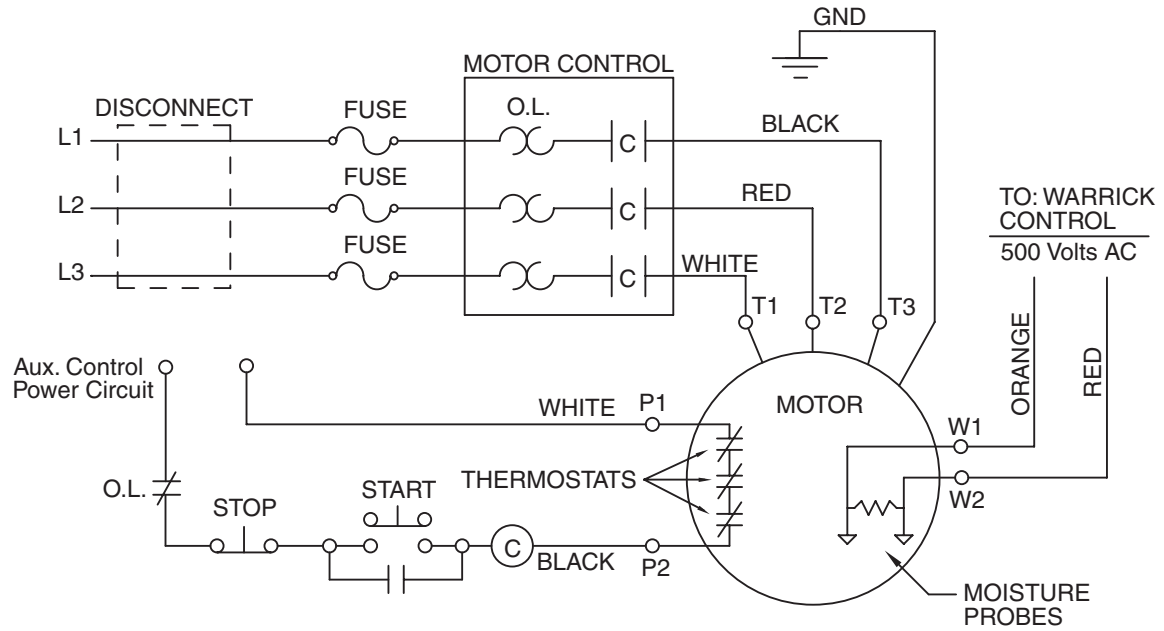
GND

MOTOR CONTROL

DISCONNECT

FUSE

O.L.

L1

C

BLACK

FUSE

L2

C

RED

TO: WARRICK CONTROL

500 Volts AC

FUSE

L3

C

WHITE

T1

T2

T3

Aux. Control Power Circuit

WHITE

P1

MOTOR

ORANGE

RED

W1

W2

THERMOSTATS

O.L.

STOP

START

C

BLACK

P2

MOISTURE PROBES